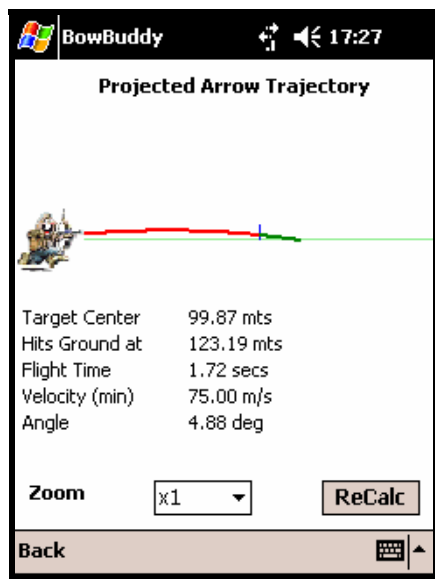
BowBuddy 17:27

Projected Arrow Trajectory

| | |
|---|---|
| Target Center | 99.87 mts |
| Hits Ground at | 123.19 mts |
| Flight Time | 1.72 secs |
| Velocity (min) | 75.00 m/s |
| Angle | 4.88 deg |

Zoom x1 ReCalc

Back